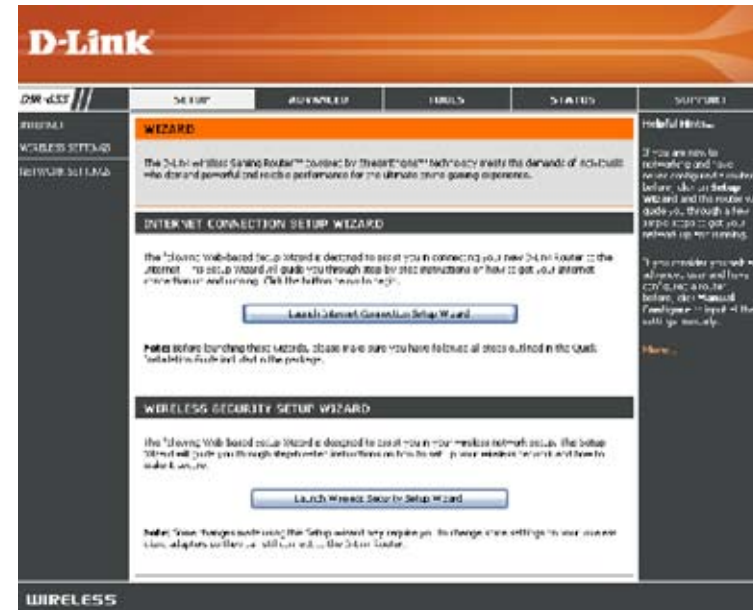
D-Link

DIR-655

SETUP | ADVANCED | TOOLS | STATUS | SUPPORT

INTERNET
WIRELESS SETTINGS
NETWORK SETTINGS

WIZARD

The D-Link Wireless Gaming Router™ powered by StreamEngine™ technology meets the demands of individuals who demand powerful and reliable performance for the ultimate online gaming experience.

INTERNET CONNECTION SETUP WIZARD

The following Web-based Setup Wizard is designed to assist you in connecting your new D-Link Router to the Internet. This Setup Wizard will guide you through step by step instructions on how to get your Internet connection up and running. Click the button below to begin.

Launch Internet Connection Setup Wizard

Note: Before launching these wizards, please make sure you have followed all steps outlined in the Quick Installation Guide included in the package.

WIRELESS SECURITY SETUP WIZARD

The following Web-based Setup Wizard is designed to assist you in your wireless network setup. The Setup Wizard will guide you through step-by-step instructions on how to set up your wireless network and how to make it secure.

Launch Wireless Security Setup Wizard

Note: Some changes made using this Setup Wizard may require you to change some settings on your wireless client adapters so they can still connect to the D-Link Router.

Helpful Hints..

If you are new to networking and have never configured a router before, click on Setup Wizard and the router will guide you through a few simple steps to get your network up and running.

If you consider yourself an advanced user and have configured a router before, click Manual Configure to input all the settings manually.

More...

WIRELESS